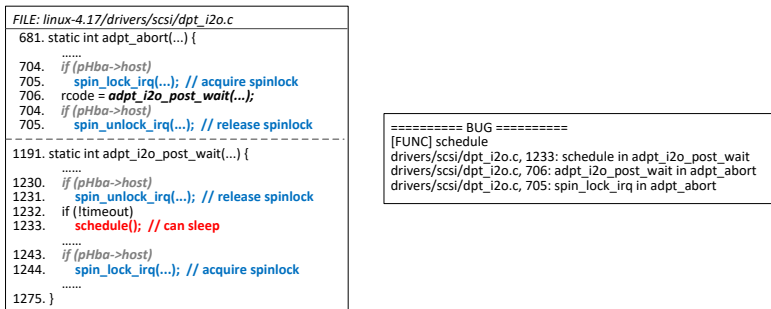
FILE: linux-4.17/drivers/scsi/dpt_i2o.c

681. static int adpt_abort(...) {
......
704. if (pHba->host)
705. spin_lock_irq(...); // acquire spinlock
706. rcode = adpt_i2o_post_wait(...);
704. if (pHba->host)
705. spin_unlock_irq(...); // release spinlock

1191. static int adpt_i2o_post_wait(...) {
......
1230. if (pHba->host)
1231. spin_unlock_irq(...); // release spinlock
1232. if (!timeout)
1233. schedule(); // can sleep
......
1243. if (pHba->host)
1244. spin_lock_irq(...); // acquire spinlock
......
1275. }

========== BUG ==========
[FUNC] schedule
drivers/scsi/dpt_i2o.c, 1233: schedule in adpt_i2o_post_wait
drivers/scsi/dpt_i2o.c, 706: adpt_i2o_post_wait in adpt_abort
drivers/scsi/dpt_i2o.c, 705: spin_lock_irq in adpt_abort